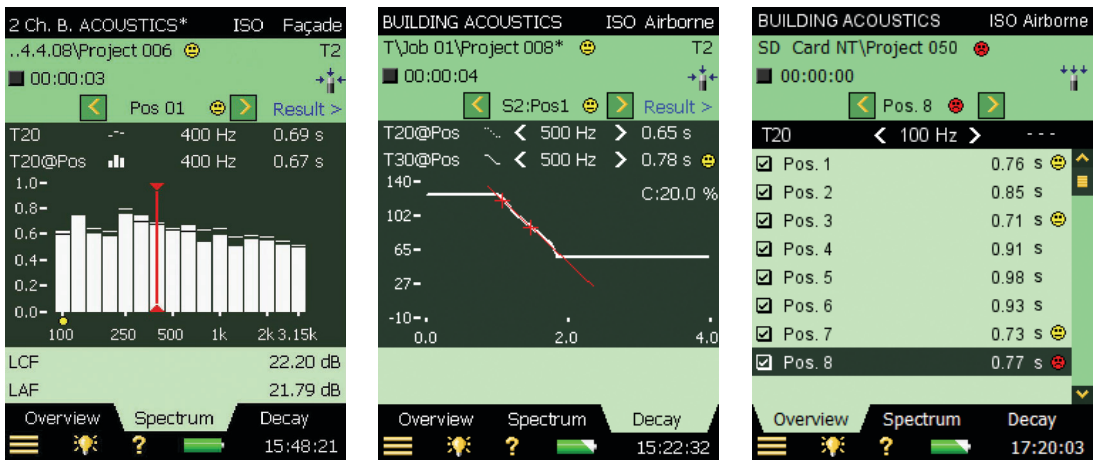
2 Ch. B. ACOUSTICS* ISO Façade
..4.4.08\Project 006 T2
00:00:03
Pos 01 Result >
T20 400 Hz 0.69 s
T20@Pos 400 Hz 0.67 s
1.0
0.8
0.6
0.4
0.2
0.0
100 250 500 1k 2k 3.15k
LCF 22.20 dB
LAF 21.79 dB
Overview Spectrum Decay
15:48:21

BUILDING ACOUSTICS ISO Airborne
T\Job 01\Project 008* T2
00:00:04
S2:Pos1 Result >
T20@Pos < 500 Hz > 0.65 s
T30@Pos < 500 Hz > 0.78 s
140
C:20.0 %
102
65
27
-10
0.0 2.0 4.0
Overview Spectrum Decay
15:22:32

BUILDING ACOUSTICS ISO Airborne
SD Card NT\Project 050
00:00:00
Pos. 8
T20 < 100 Hz > - - -
Pos. 1 0.76 s
Pos. 2 0.85 s
Pos. 3 0.71 s
Pos. 4 0.91 s
Pos. 5 0.98 s
Pos. 6 0.93 s
Pos. 7 0.73 s
Pos. 8 0.77 s
Overview Spectrum Decay
17:20:03